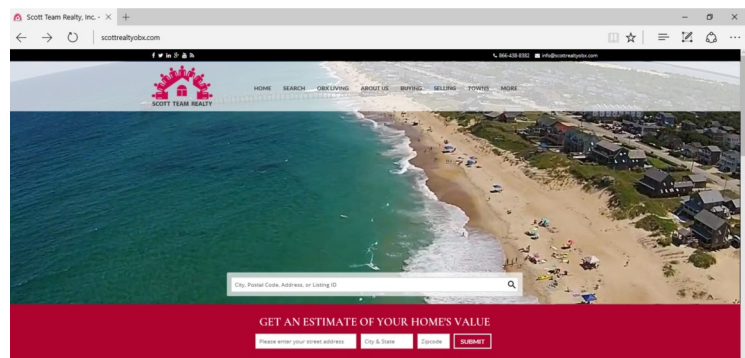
Scott Team Realty, Inc. - ×

scottrealtyobx.com

866-438-8382 info@scottrealtyobx.com

SCOTT TEAM REALTY

HOME SEARCH OBX LIVING ABOUT US BUYING SELLING TOWNS MORE

City, Postal Code, Address, or Listing ID

GET AN ESTIMATE OF YOUR HOME'S VALUE

Please enter your street address City & State Zipcode SUBMIT